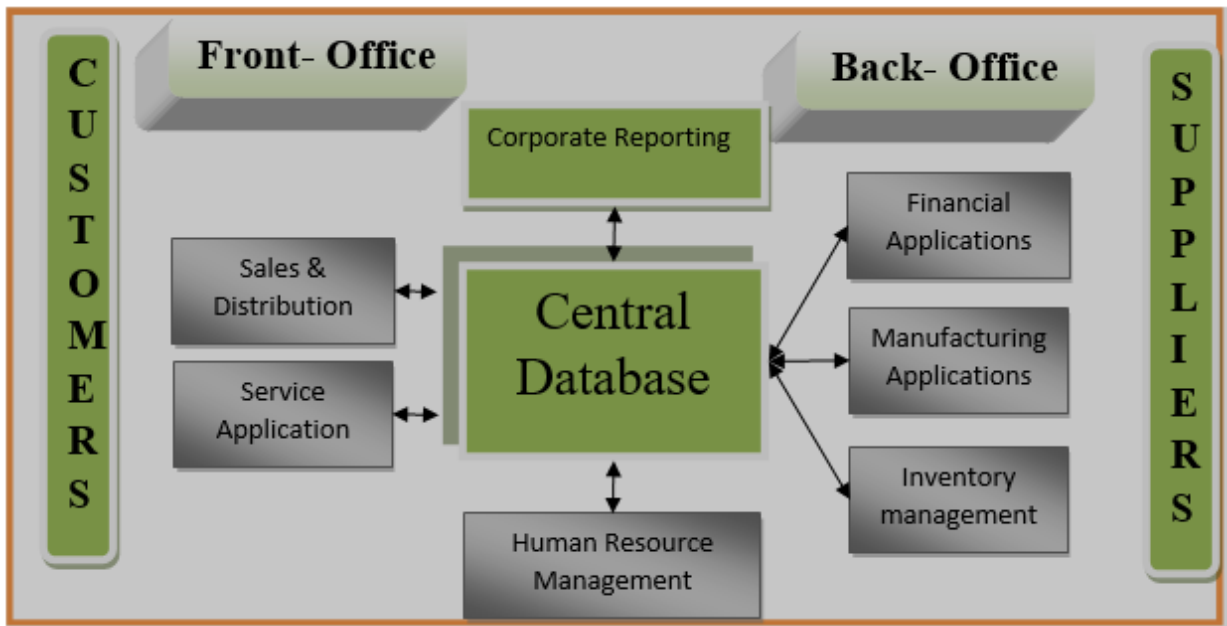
CUSTOMERS

Front- Office

Back- Office

SUPPLIERS

Corporate Reporting

Sales & Distribution

Service Application

Central Database

Financial Applications

Manufacturing Applications

Inventory management

Human Resource Management